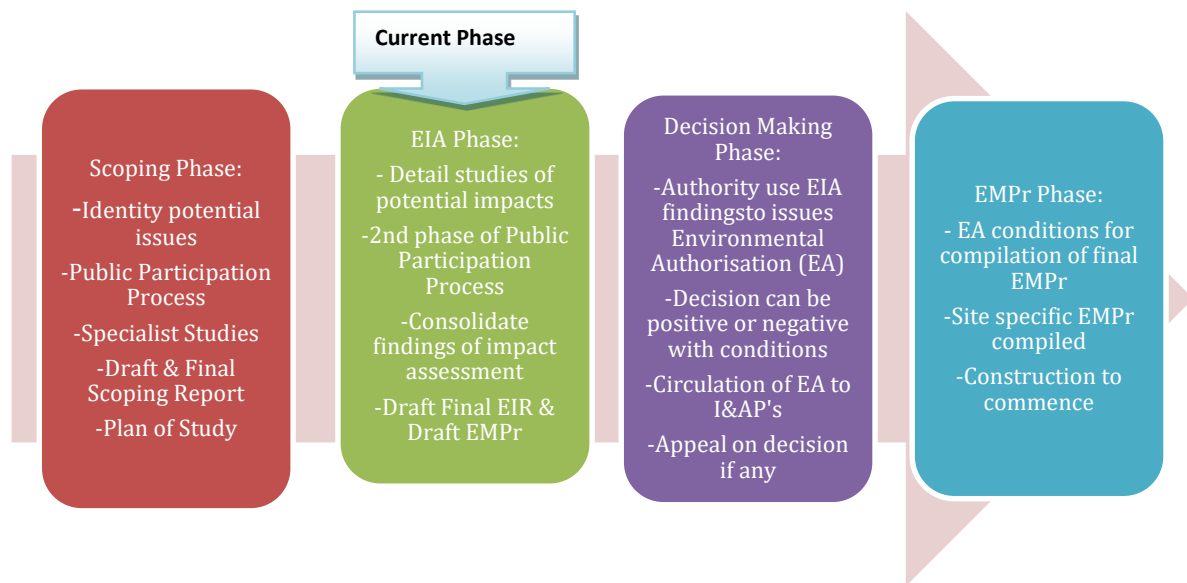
Current Phase

Scoping Phase:

-Identity potential issues

-Public Participation Process

-Specialist Studies

-Draft & Final Scoping Report

-Plan of Study

EIA Phase:

- Detail studies of potential impacts

-2nd phase of Public Participation Process

-Consolidate findings of impact assessment

-Draft Final EIR & Draft EMPr

Decision Making Phase:

-Authority use EIA findingsto issues Environmental Authorisation (EA)

-Decision can be positive or negative with conditions

-Circulation of EA to I&AP's

-Appeal on decision if any

EMPr Phase:

- EA conditions for compilation of final EMPr

-Site specific EMPr compiled

-Construction to commence